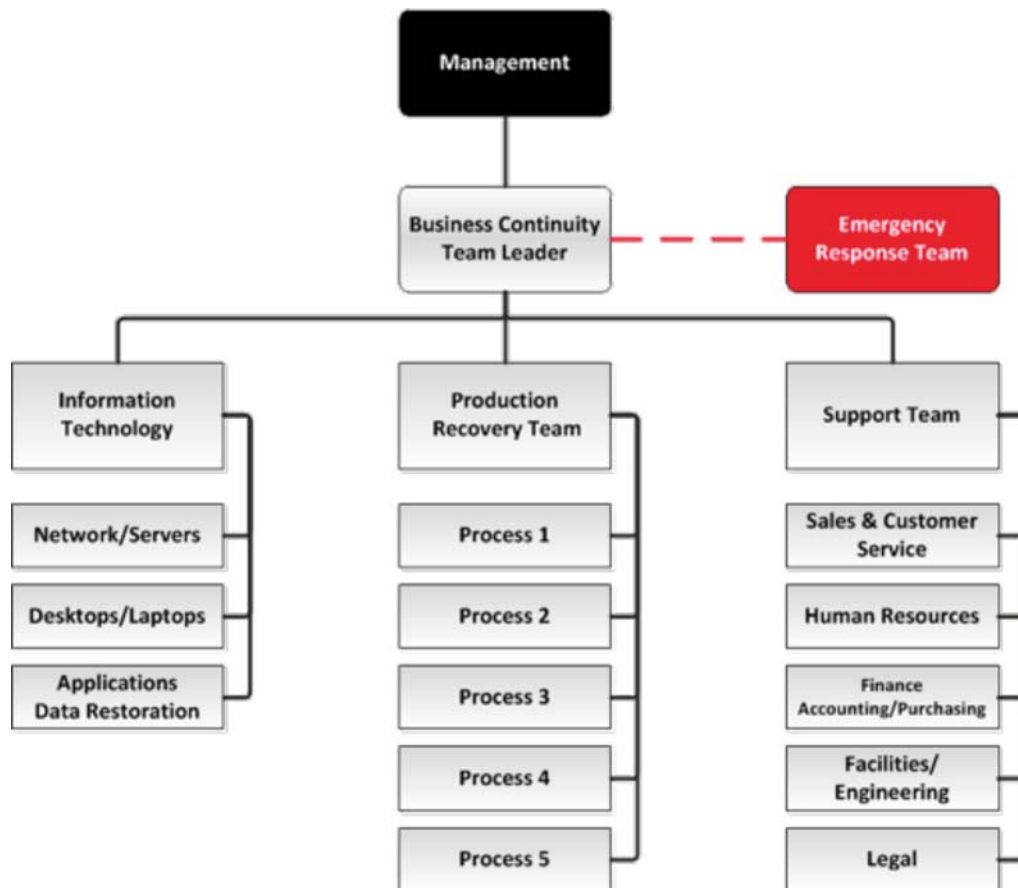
Management

Business Continuity Team Leader

Emergency Response Team

Information Technology

Network/Servers

Desktops/Laptops

Applications Data Restoration

Production Recovery Team

Process 1

Process 2

Process 3

Process 4

Process 5

Support Team

Sales & Customer Service

Human Resources

Finance Accounting/Purchasing

Facilities/ Engineering

Legal